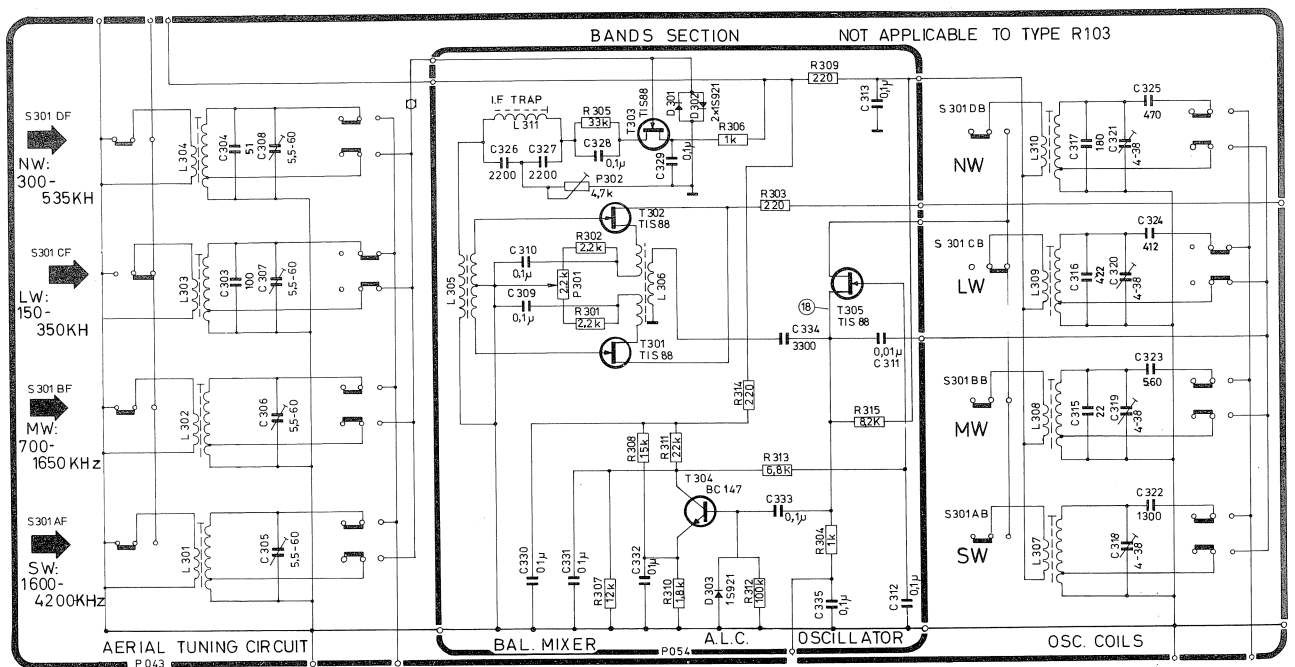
BANDS SECTION NOT APPLICABLE TO TYPE R103

S301 DF
NW:
300-
535KH

S301 CF
LW:
150-
350KH

S301 BF
MW:
700-
1650 KHz

S301 AF
SW:
1600-
4200KHz

L304 C304 51 C308 5,5-60
L303 C303 100 C307 5,5-60
L302 C306 5,5-60
L301 C305 5,5-60

I.F TRAP
L311
C326 2200
C327 2200
R305 33k
C328 0,1μ
T303 TIS88
D302 2×1S921
C329 0,1μ
R306 1k
P302 4,7k
R309 220
C313 0,1μ
R303 220
T302 TIS88
C310 0,1μ
R302 2,2k
2,2k P301
L306
C309 0,1μ
R301 2,2k
L305
T301 TIS88
C334 3300
18
T305 TIS 88
0,01μ C311
R314 220
R315 8,2K
R308 15k
R311 22k
R313 6,8K
T304 BC 147
C333 0,1μ
R304 1k
C330 0,1μ
C331 0,1μ
R307 12k
C332 0,1μ
R310 1,8k
D303 1S921
R312 100k
C335 0,1μ
C312 0,1μ

S301 DB
NW
L310 C317 180 C321 4-38 C325 470
S301 CB
LW
L309 C316 422 C320 4-38 C324 412
S301 BB
MW
L308 C315 22 C319 4-38 C323 560
S301 AB
SW
L307 C318 4-38 C322 1300

AERIAL TUNING CIRCUIT
P043
BAL. MIXER
P054
A.L.C.
OSCILLATOR
OSC. COILS